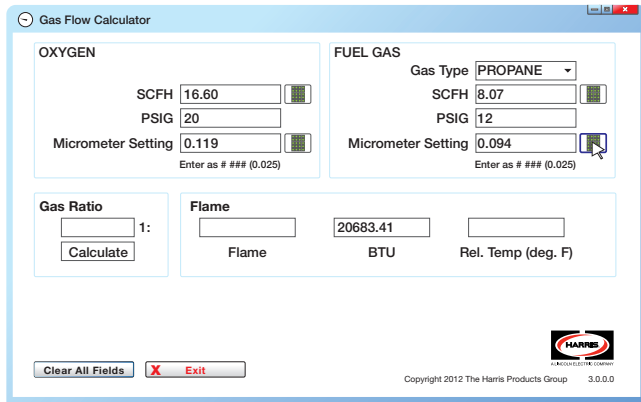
Gas Flow Calculator

OXYGEN

SCFH 16.60

PSIG 20

Micrometer Setting 0.119

Enter as # ### (0.025)

FUEL GAS

Gas Type PROPANE

SCFH 8.07

PSIG 12

Micrometer Setting 0.094

Enter as # ### (0.025)

Gas Ratio

1:

Calculate

Flame

Flame

20683.41

BTU

Rel. Temp (deg. F)

HARRIS

A LINCOLN ELECTRIC COMPANY

Clear All Fields

X Exit

Copyright 2012 The Harris Products Group 3.0.0.0